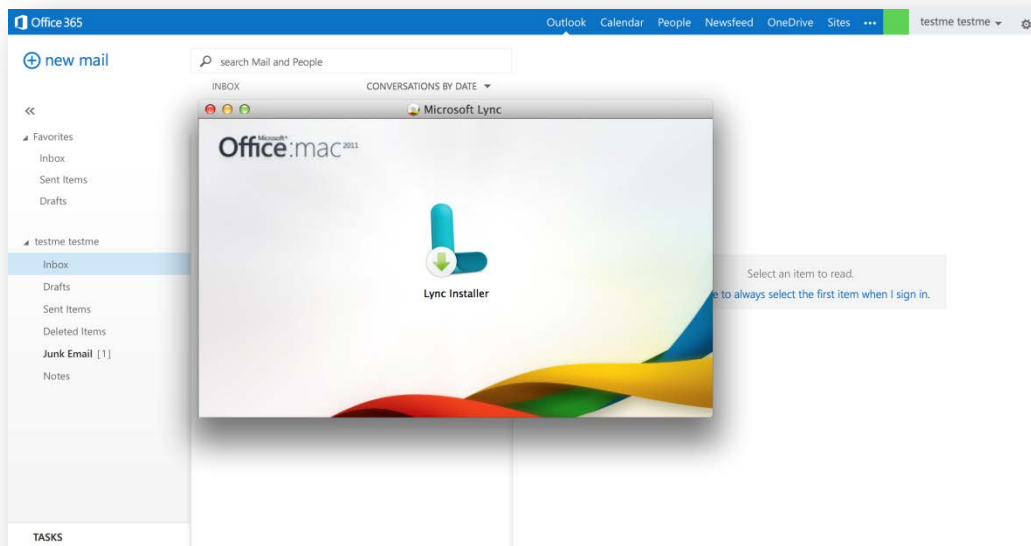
Office 365

Outlook Calendar People Newsfeed OneDrive Sites •••

testme testme

new mail

search Mail and People

INBOX

CONVERSATIONS BY DATE

«

Favorites

Inbox

Sent Items

Drafts

testme testme

Inbox

Drafts

Sent Items

Deleted Items

Junk Email [1]

Notes

TASKS

Microsoft Lync

Microsoft Office:mac 2011

Lync Installer

Select an item to read.

e to always select the first item when I sign in.